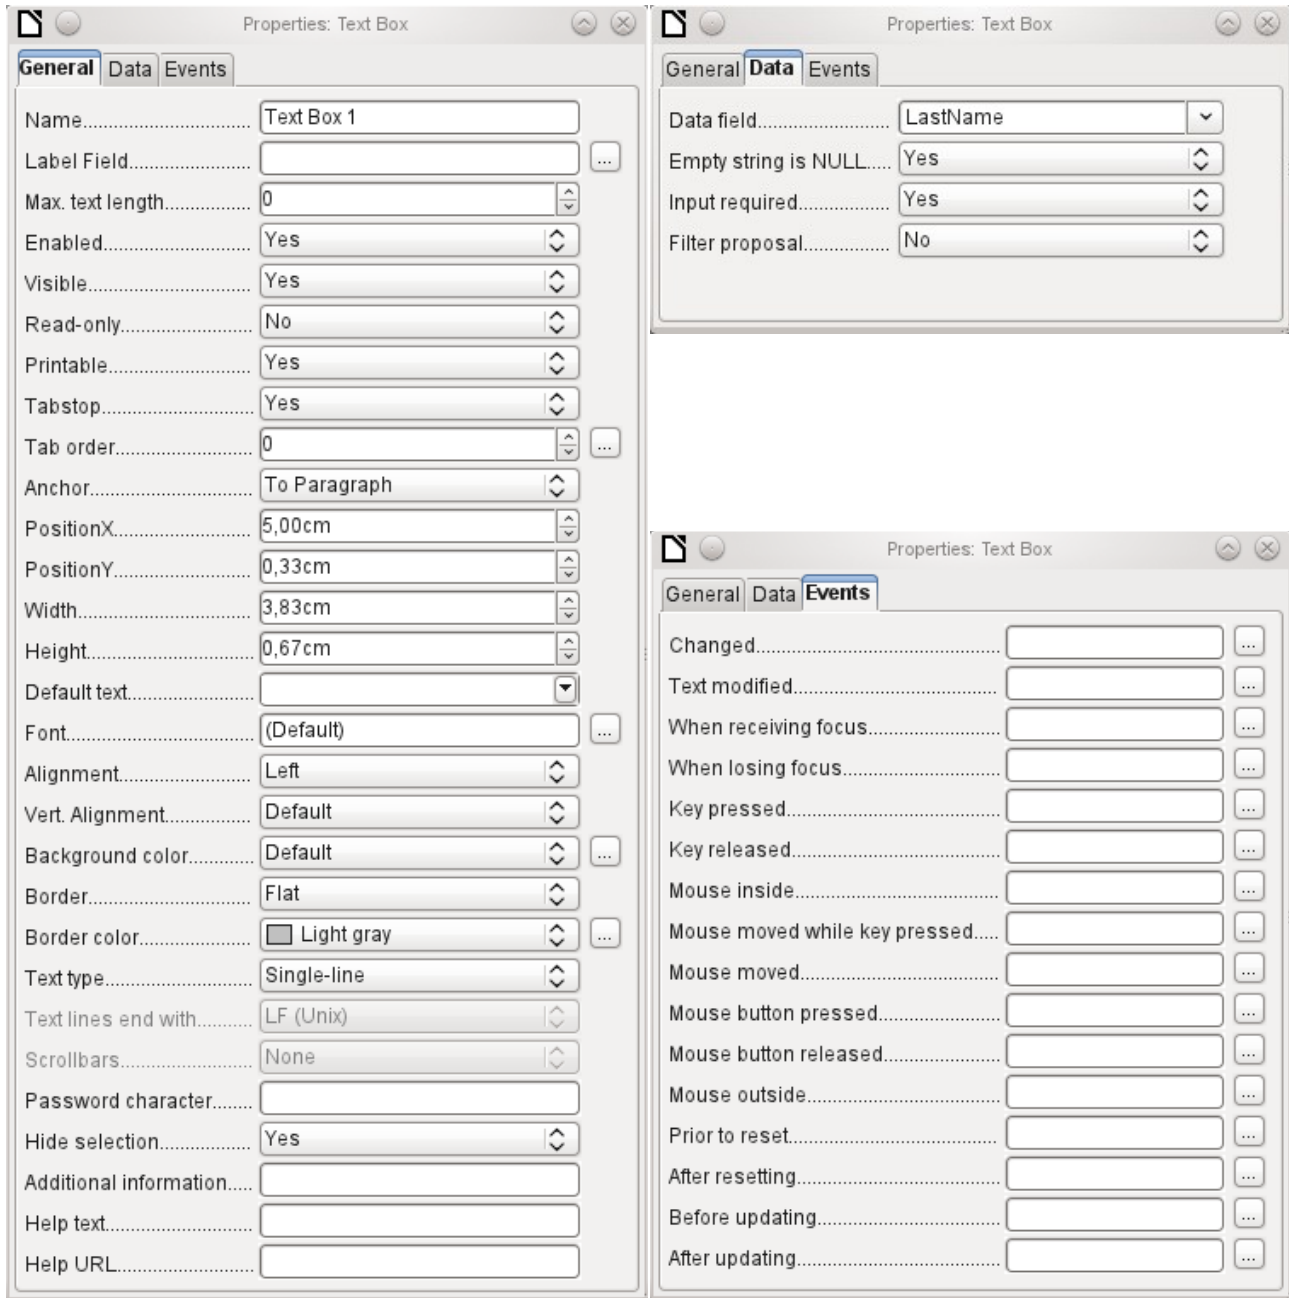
Properties: Text Box

General | Data | Events

Name........................... Text Box 1
Label Field........................ ...
Max. text length................ 0
Enabled.......................... Yes
Visible........................... Yes
Read-only........................ No
Printable......................... Yes
Tabstop.......................... Yes
Tab order........................ 0 ...
Anchor........................... To Paragraph
PositionX........................ 5,00cm
PositionY........................ 0,33cm
Width............................. 3,83cm
Height............................ 0,67cm
Default text......................
Font............................... (Default) ...
Alignment........................ Left
Vert. Alignment................. Default
Background color.............. Default ...
Border............................ Flat
Border color..................... Light gray ...
Text type......................... Single-line
Text lines end with............ LF (Unix)
Scrollbars........................ None
Password character...........
Hide selection.................. Yes
Additional information.......
Help text.........................
Help URL.........................

Properties: Text Box

General | Data | Events

Data field......................... LastName
Empty string is NULL..... Yes
Input required................. Yes
Filter proposal................ No

Properties: Text Box

General | Data | Events

Changed........................................ ...
Text modified.................................. ...
When receiving focus......................... ...
When losing focus............................ ...
Key pressed.................................... ...
Key released................................... ...
Mouse inside................................... ...
Mouse moved while key pressed..... ...
Mouse moved.................................. ...
Mouse button pressed....................... ...
Mouse button released...................... ...
Mouse outside................................. ...
Prior to reset.................................. ...
After resetting................................. ...
Before updating............................... ...
After updating................................. ...